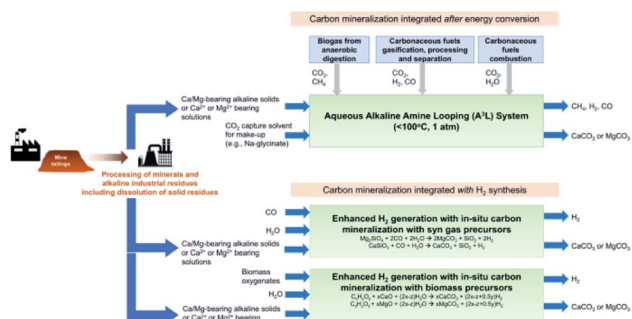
Carbon mineralization integrated *after* energy conversion

Biogas from anaerobic digestion

Carbonaceous fuels gasification, processing and separation

Carbonaceous fuels combustion

$CO_2$, $CH_4$

$CO_2$, $H_2$, CO

$CO_2$, $H_2O$

Mine tailings

Processing of minerals and alkaline industrial residues including dissolution of solid residues

Ca/Mg-bearing alkaline solids or $Ca^{2+}$ or $Mg^{2+}$ bearing solutions

$CO_2$ capture solvent for make-up (e.g., Na-glycinate)

Aqueous Alkaline Amine Looping ($A^3L$) System (<100°C, 1 atm)

$CH_4$, $H_2$, CO

$CaCO_3$ or $MgCO_3$

Carbon mineralization integrated *with* $H_2$ synthesis

CO

$H_2O$

Ca/Mg-bearing alkaline solids or $Ca^{2+}$ or $Mg^{2+}$ bearing solutions

Enhanced $H_2$ generation with in-situ carbon mineralization with syn gas precursors

$Mg_2SiO_4 + 2CO + 2H_2O \rightarrow 2MgCO_3 + SiO_2 + 2H_2$
$CaSiO_3 + CO + H_2O \rightarrow CaCO_3 + SiO_2 + H_2$

$H_2$

$CaCO_3$ or $MgCO_3$

Biomass oxygenates

$H_2O$

Ca/Mg-bearing alkaline solids or $Ca^{2+}$ or $Mg^{2+}$ bearing

Enhanced $H_2$ generation with in-situ carbon mineralization with biomass precursors

$C_xH_yO_z + xCaO + (2x-z)H_2O \rightarrow xCaCO_3 + (2x-z+0.5y)H_2$
$C_xH_yO_z + xMgO + (2x-z)H_2O \rightarrow xMgCO_3 + (2x-z+0.5y)H_2$

$H_2$

$CaCO_3$ or $MgCO_3$